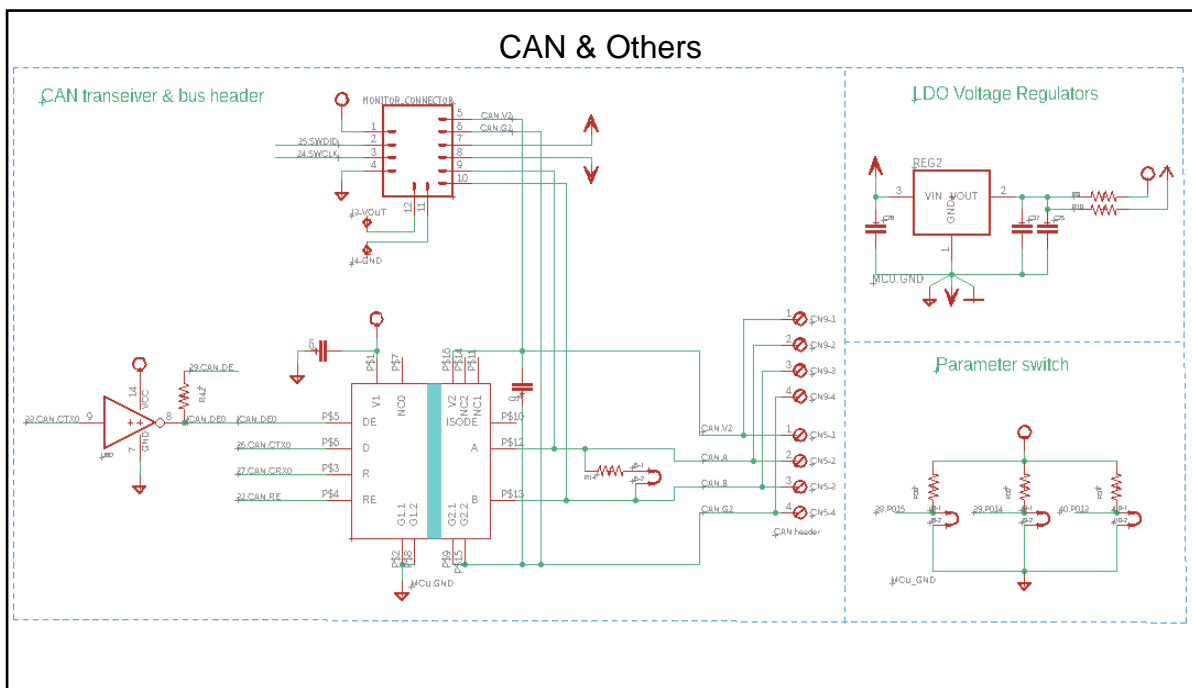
CAN & Others

CAN transeiver & bus header

MONITOR_CONNECTOR
1 2 3 4
5 6 7 8 9 10
CAN.V2
CAN.G2
25.SWDIO
24.SWCLK
12 11
13.VOUT
14.GND

LDO Voltage Regulators
REG2
3
VIN VOUT
2
GND
1
MCU.GND

Parameter switch

29.CAN.DE
R4
14
VCC
33.CAN.CTX0 9
8
GND
7
CAN.DE0
CAN.DE0
26.CAN.CTX0
27.CAN.CRX0
32.CAN.RE
P$5
P$6
P$3
P$4
DE
D
R
RE
P$1
P$7
V1
NC0
P$16
P$14
P$11
V2
NC2
NC1
ISODE
A
B
P$10
P$12
P$13
G1.1
G1.2
G2.1
G2.2
P$2
P$8
P$9
P$15
MCU.GND
6

CAN.V2
CAN.A
CAN.B
CAN.G2
R14
CN9-1
CN9-2
CN9-3
CN9-4
CN5-1
CN5-2
CN5-3
CN5-4
CAN header
1 2 3 4
1 2 3 4

28.P015
29.P014
30.P013
MCU_GND